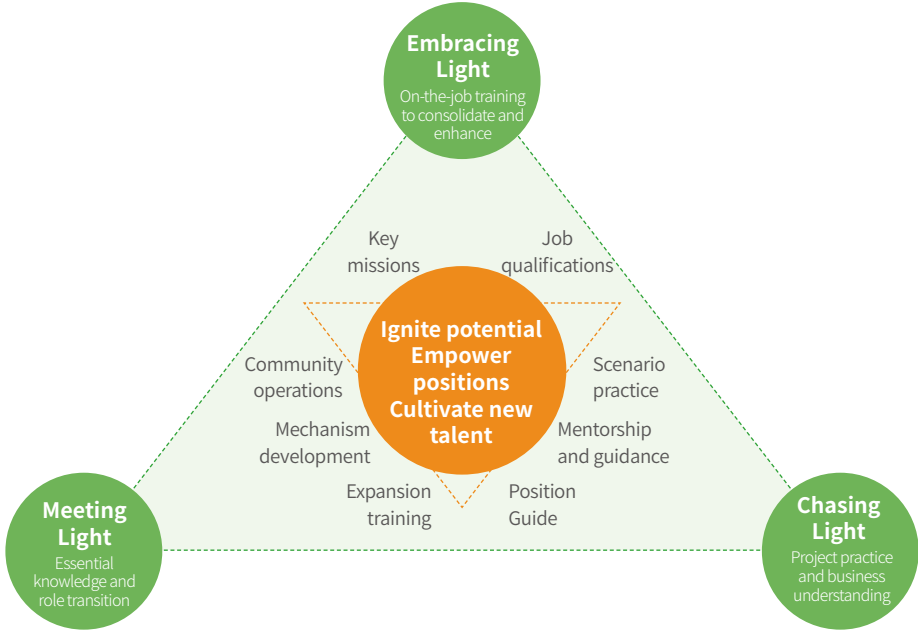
Embracing Light
On-the-job training to consolidate and enhance

Key missions

Job qualifications

Ignite potential
Empower positions
Cultivate new talent

Community operations

Scenario practice

Mechanism development

Mentorship and guidance

Expansion training

Position Guide

Meeting Light
Essential knowledge and role transition

Chasing Light
Project practice and business understanding